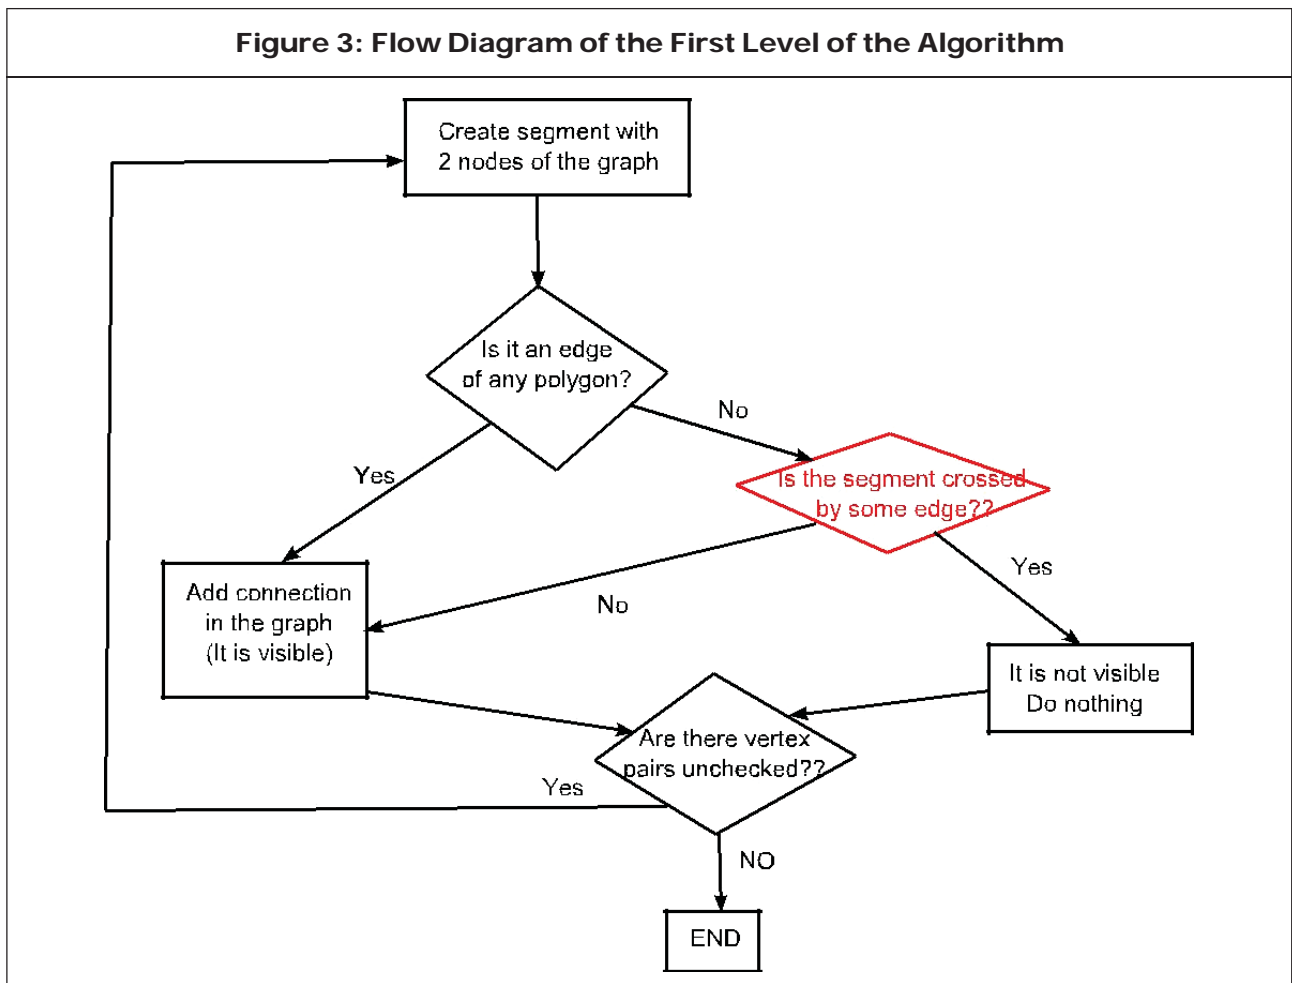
Figure 3: Flow Diagram of the First Level of the Algorithm

Create segment with 2 nodes of the graph

Is it an edge of any polygon?

No

Yes

Is the segment crossed by some edge??

Yes

Add connection in the graph (It is visible)

No

It is not visible Do nothing

Are there vertex pairs unchecked??

Yes

NO

END